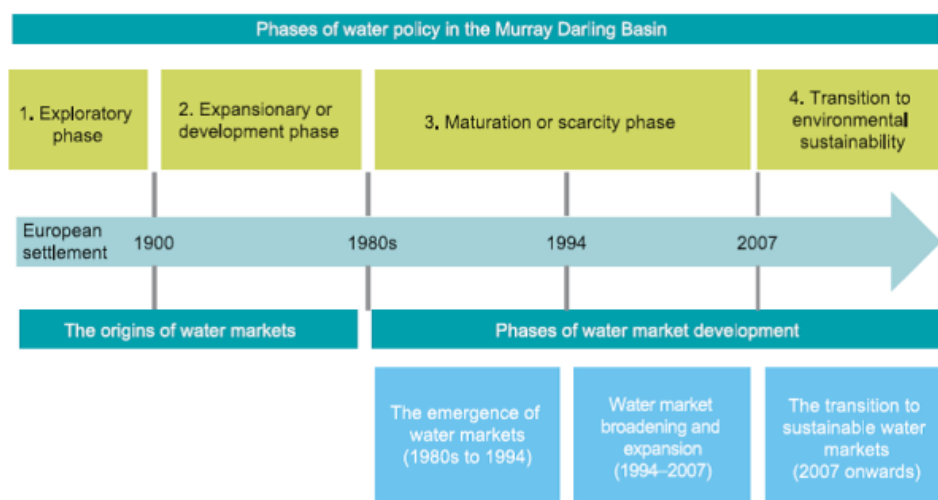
Phases of water policy in the Murray Darling Basin

1. Exploratory phase

2. Expansionary or development phase

3. Maturation or scarcity phase

4. Transition to environmental sustainability

European settlement

1900

1980s

1994

2007

The origins of water markets

Phases of water market development

The emergence of water markets (1980s to 1994)

Water market broadening and expansion (1994–2007)

The transition to sustainable water markets (2007 onwards)